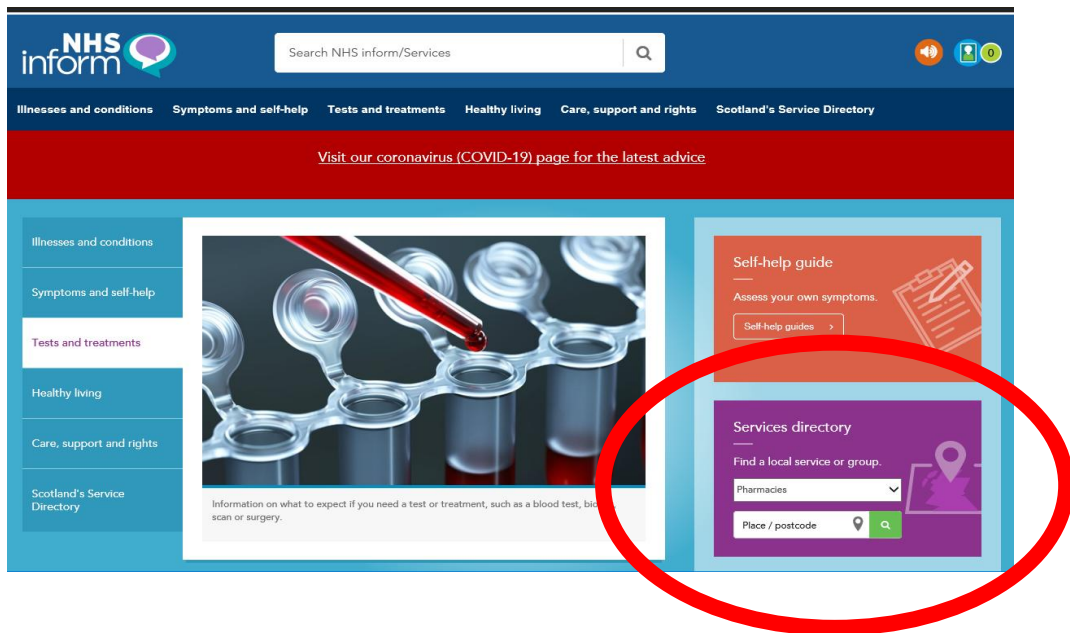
NHS inform

Search NHS inform/Services

0

Illnesses and conditions Symptoms and self-help Tests and treatments Healthy living Care, support and rights Scotland's Service Directory

Visit our coronavirus (COVID-19) page for the latest advice

Illnesses and conditions

Symptoms and self-help

Tests and treatments

Healthy living

Care, support and rights

Scotland's Service Directory

Information on what to expect if you need a test or treatment, such as a blood test, bio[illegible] scan or surgery.

Self-help guide

Assess your own symptoms.

Self-help guides

Services directory

Find a local service or group.

Pharmacies

Place / postcode